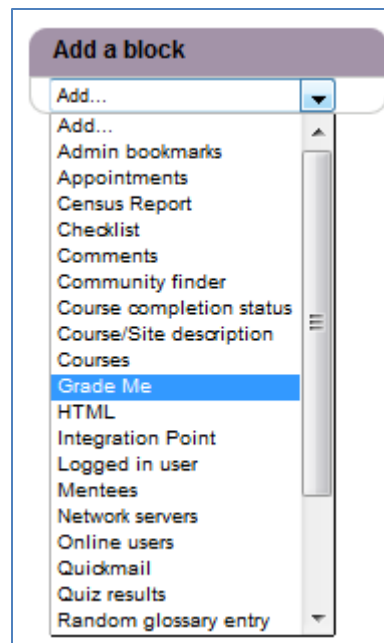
Add a block

Add...

Add...
Admin bookmarks
Appointments
Census Report
Checklist
Comments
Community finder
Course completion status
Course/Site description
Courses
Grade Me
HTML
Integration Point
Logged in user
Mentees
Network servers
Online users
Quickmail
Quiz results
Random glossary entry